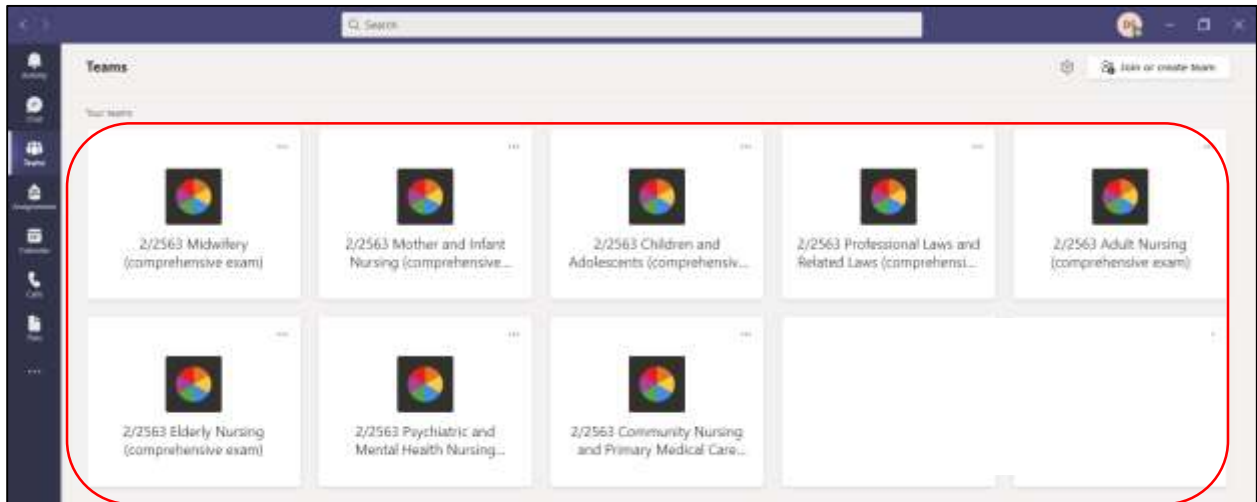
Search

Activity
Chat
Teams
Assignments
Calendar
Calls
Files
...

Teams

Join or create team

Your teams

2/2563 Midwifery (comprehensive exam)

2/2563 Mother and Infant Nursing (comprehensive...

2/2563 Children and Adolescents (comprehensiv...

2/2563 Professional Laws and Related Laws (comprehensi...

2/2563 Adult Nursing (comprehensive exam)

2/2563 Elderly Nursing (comprehensive exam)

2/2563 Psychiatric and Mental Health Nursing...

2/2563 Community Nursing and Primary Medical Care...